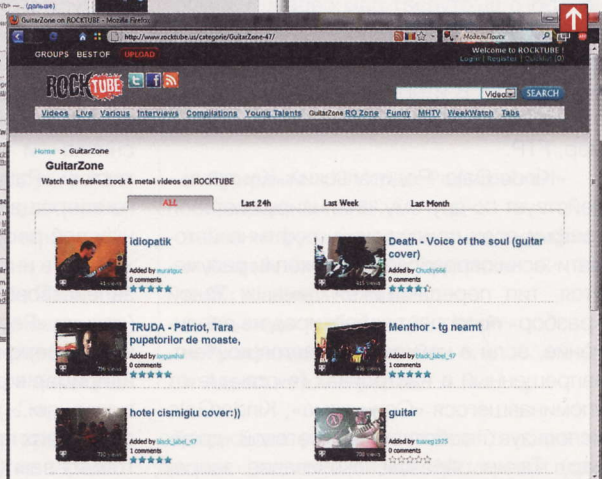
(дальше)

GuitarZone on ROCKTUBE - Mozilla Firefox

http://www.rocktube.us/categorie/GuitarZone-47/

GROUPS BEST OF UPLOAD

Welcome to ROCKTUBE !
Login | Register | Quicklist (0)

ROCK TUBE

Video SEARCH

Videos Live Various Interviews Compilations Young Talents GuitarZone RO Zone Funny MHTV WeekWatch Tabs

Home > GuitarZone

GuitarZone

Watch the freshest rock & metal videos on ROCKTUBE

ALL Last 24h Last Week Last Month

idiopatik
Added by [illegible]
0 comments

Death - Voice of the soul (guitar cover)
Added by Chucky666
0 comments

TRUDA - Patriot, Tara pupatorilor de moaste,
Added by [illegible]
0 comments

Menthor - tg neamt
Added by black_label_47
1 comments

hotel cismigiu cover:))
Added by black_label_47
1 comments

guitar
Added by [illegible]
0 comments